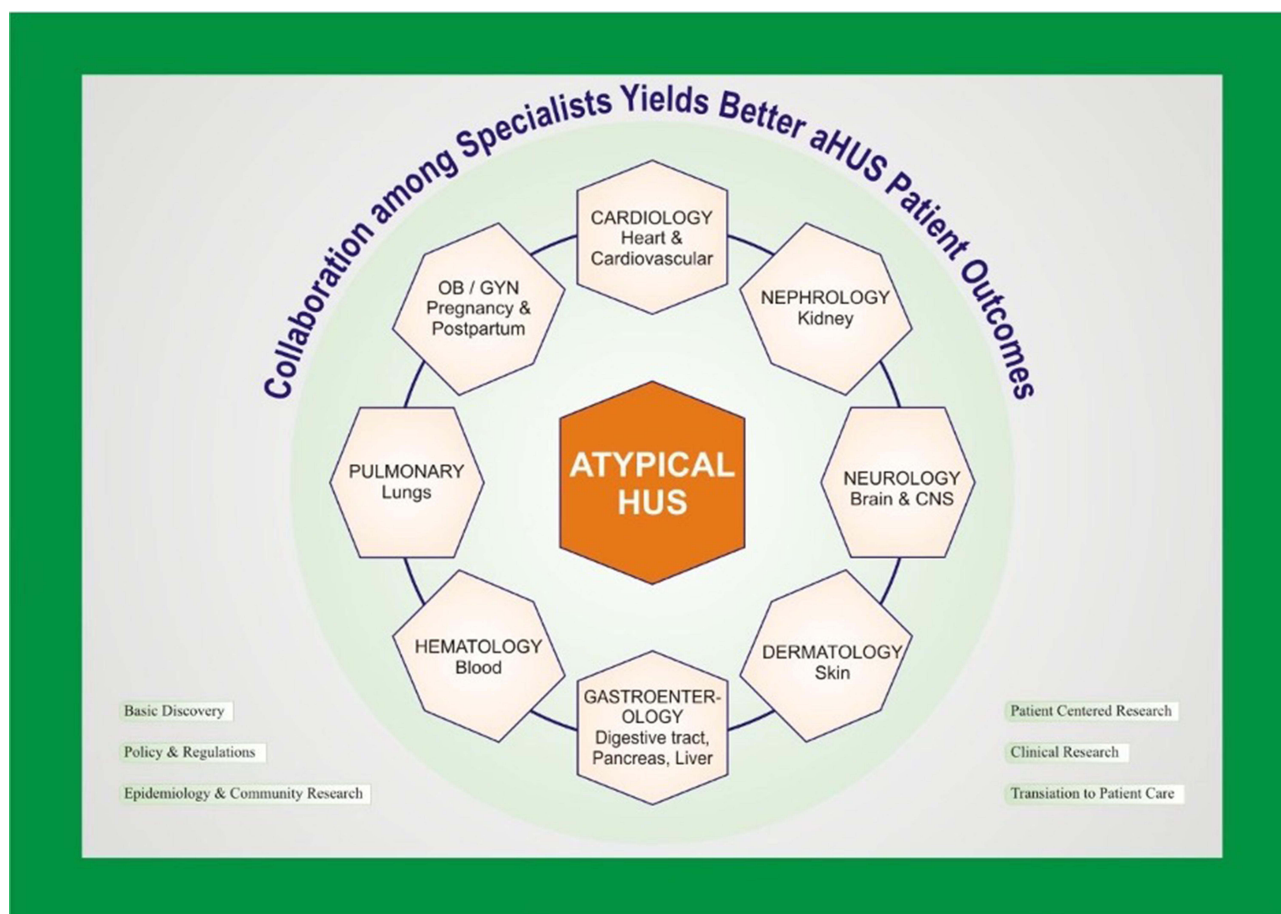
Collaboration among Specialists Yields Better aHUS Patient Outcomes

CARDIOLOGY
Heart &
Cardiovascular

NEPHROLOGY
Kidney

NEUROLOGY
Brain & CNS

DERMATOLOGY
Skin

GASTROENTER-
OLOGY
Digestive tract,
Pancreas, Liver

HEMATOLOGY
Blood

PULMONARY
Lungs

OB / GYN
Pregnancy &
Postpartum

ATYPICAL
HUS

Basic Discovery

Policy & Regulations

Epidemiology & Community Research

Patient Centered Research

Clinical Research

Translation to Patient Care